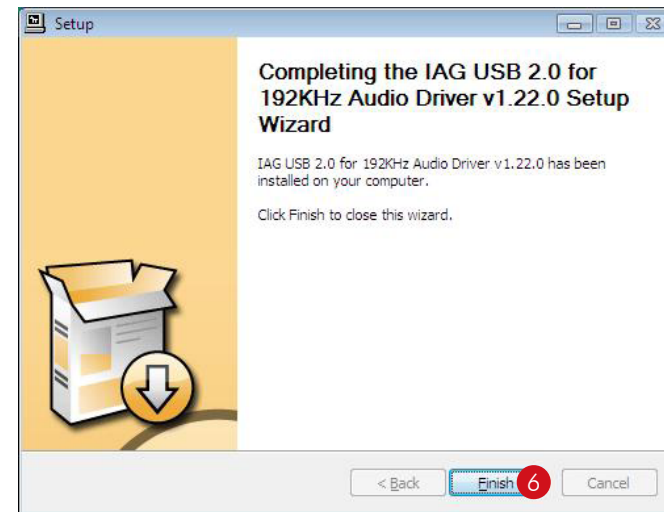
Setup

Completing the IAG USB 2.0 for 192KHz Audio Driver v1.22.0 Setup Wizard

IAG USB 2.0 for 192KHz Audio Driver v1.22.0 has been installed on your computer.

Click Finish to close this wizard.

< Back Finish 6 Cancel